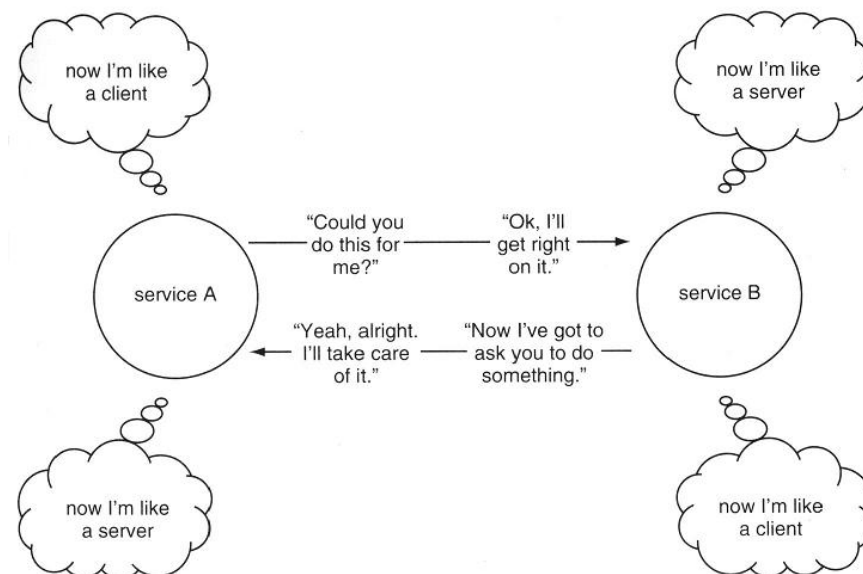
now I'm like a client

now I'm like a server

"Could you do this for me?"

"Ok, I'll get right on it."

service A

service B

"Yeah, alright. I'll take care of it."

"Now I've got to ask you to do something."

now I'm like a server

now I'm like a client